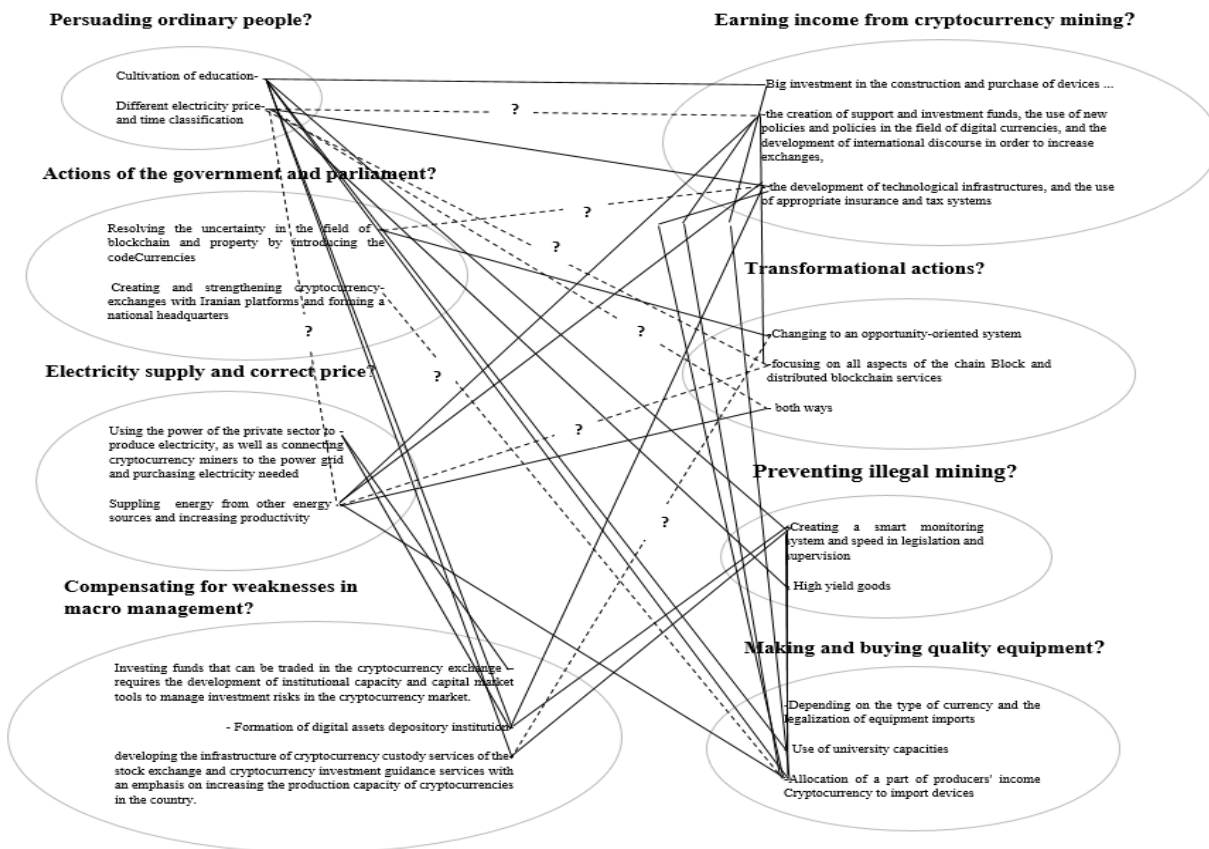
Persuading ordinary people?

Cultivation of education-

Different electricity price- and time classification

Earning income from cryptocurrency mining?

Big investment in the construction and purchase of devices ...

-the creation of support and investment funds, the use of new policies and policies in the field of digital currencies, and the development of international discourse in order to increase exchanges,

-the development of technological infrastructures, and the use of appropriate insurance and tax systems

Actions of the government and parliament?

Resolving the uncertainty in the field of blockchain and property by introducing the codeCurrencies

Creating and strengthening cryptocurrency- exchanges with Iranian platforms and forming a national headquarters

Transformational actions?

-Changing to an opportunity-oriented system

-focusing on all aspects of the chain Block and distributed blockchain services

- both ways

Electricity supply and correct price?

Using the power of the private sector to produce electricity, as well as connecting cryptocurrency miners to the power grid and purchasing electricity needed

Suppling energy from other energy sources and increasing productivity

Preventing illegal mining?

-Creating a smart monitoring system and speed in legislation and supervision

- High yield goods

Compensating for weaknesses in macro management?

Investing funds that can be traded in the cryptocurrency exchange - requires the development of institutional capacity and capital market tools to manage investment risks in the cryptocurrency market.

- Formation of digital assets depository institution

developing the infrastructure of cryptocurrency custody services of the stock exchange and cryptocurrency investment guidance services with an emphasis on increasing the production capacity of cryptocurrencies in the country.

Making and buying quality equipment?

-Depending on the type of currency and the legalization of equipment imports

- Use of university capacities

-Allocation of a part of producers' income Cryptocurrency to import devices

?
?
?
?
?
?
?
?